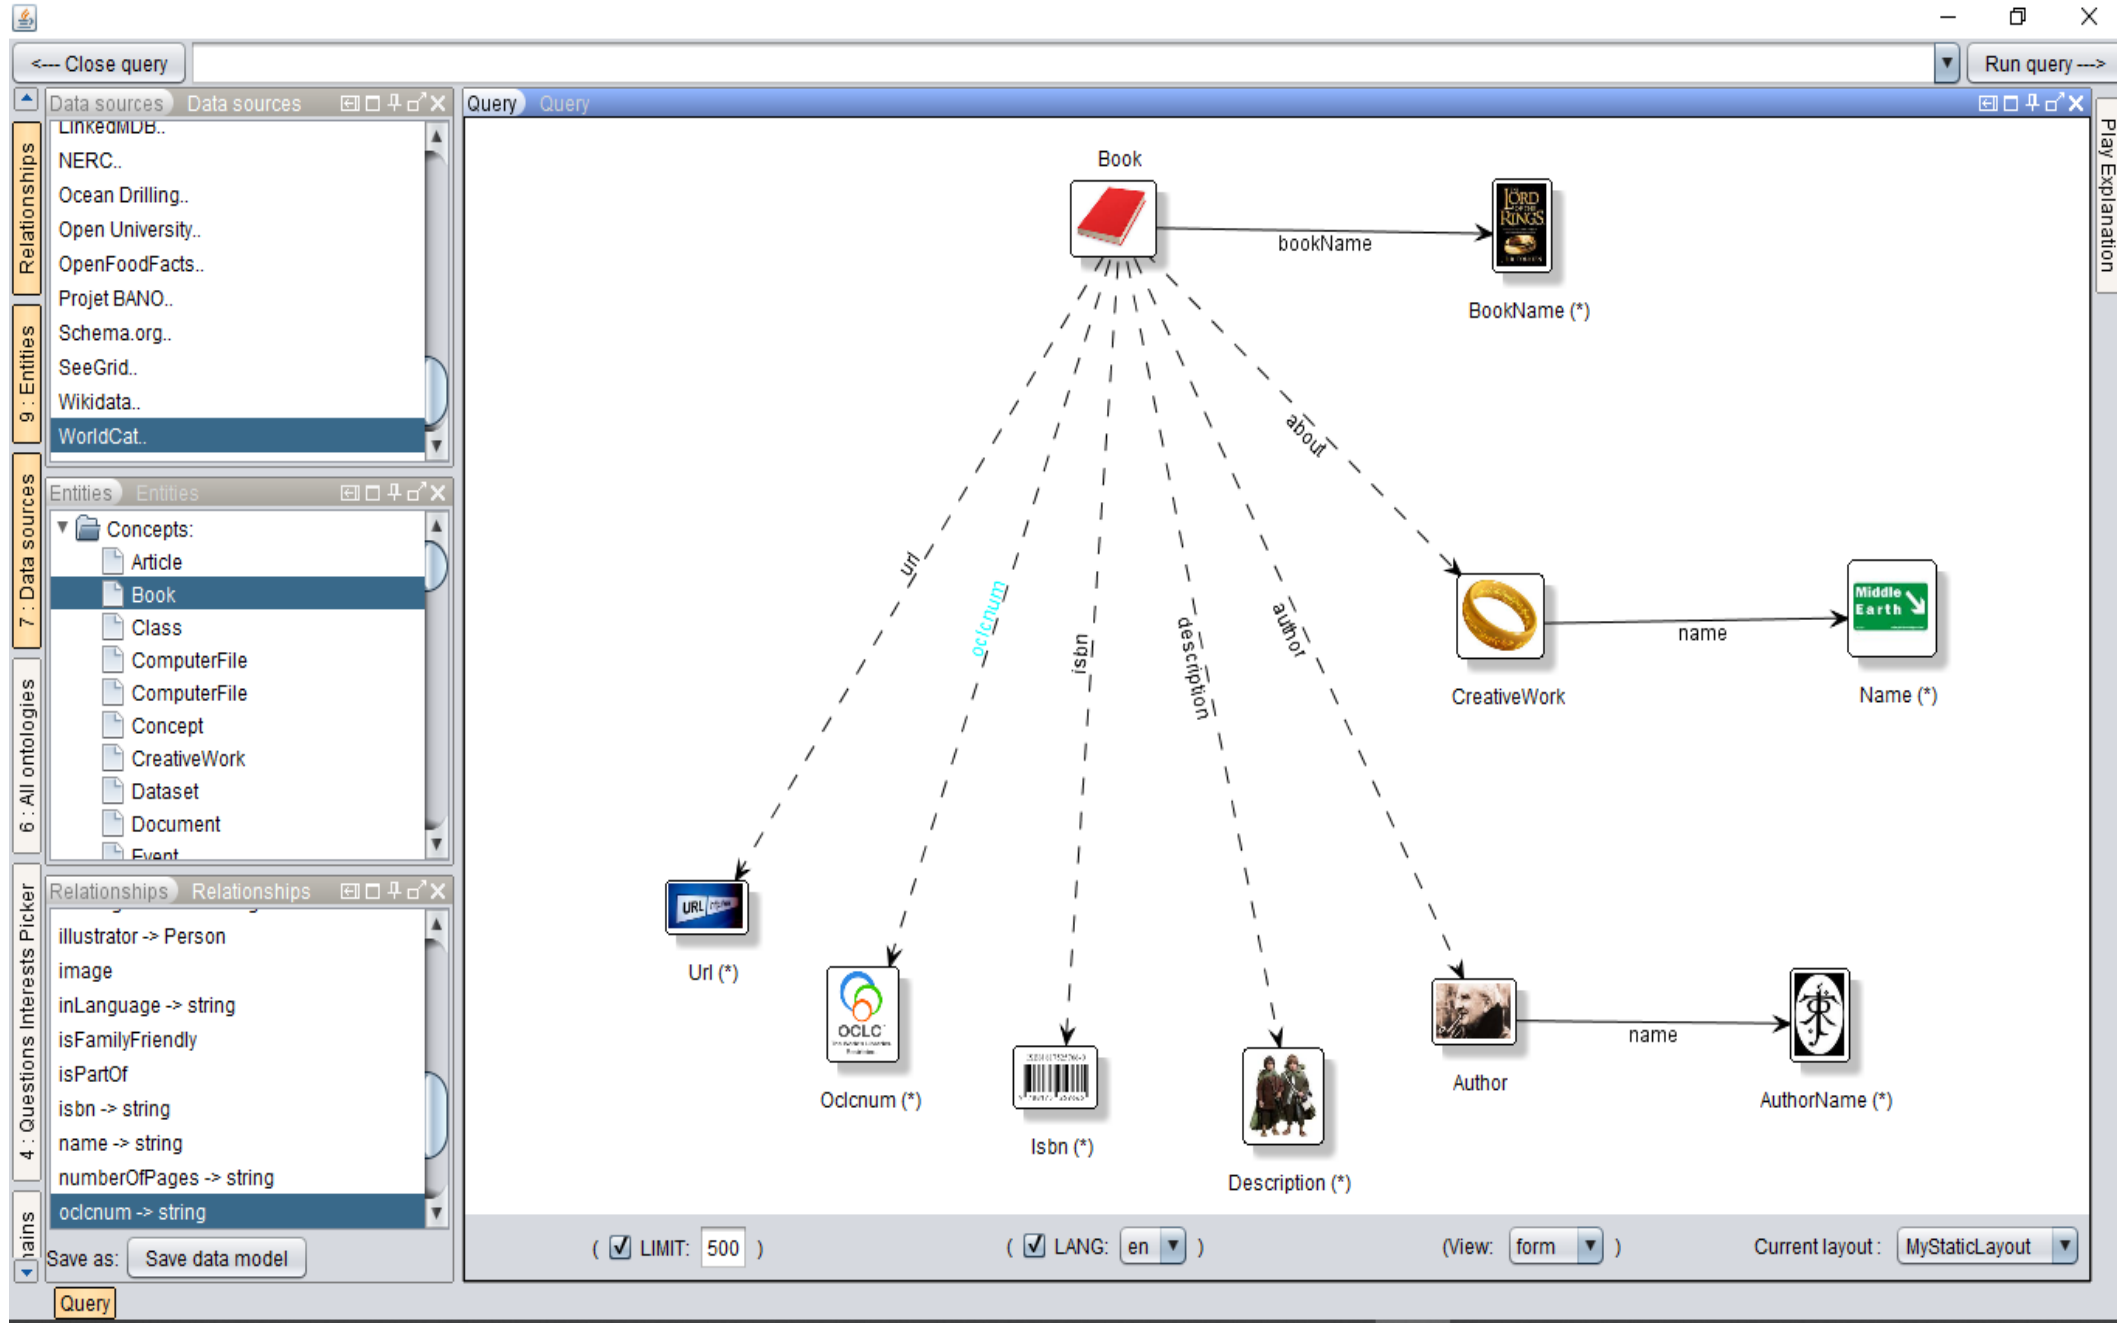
<--- Close query

Run query --->

Relationships
9 : Entities
7 : Data sources
6 : All ontologies
4 : Questions Interests Picker
ains

Data sources Data sources

LinkedMDB..
NERC..
Ocean Drilling..
Open University..
OpenFoodFacts..
Projet BANO..
Schema.org..
SeeGrid..
Wikidata..
WorldCat..

Entities Entities

Concepts:
Article
Book
Class
ComputerFile
ComputerFile
Concept
CreativeWork
Dataset
Document
Event

Relationships Relationships

illustrator -> Person
image
inLanguage -> string
isFamilyFriendly
isPartOf
isbn -> string
name -> string
numberOfPages -> string
oclcnum -> string

Save as: Save data model

Query

Query Query

Book
bookName
BookName (*)
about
url
oclcnum
isbn
description
author
CreativeWork
name
Name (*)
Url (*)
Oclcnum (*)
Isbn (*)
Description (*)
Author
name
AuthorName (*)

( LIMIT: 500 )
( LANG: en )
(View: form )
Current layout : MyStaticLayout

Play Explanation